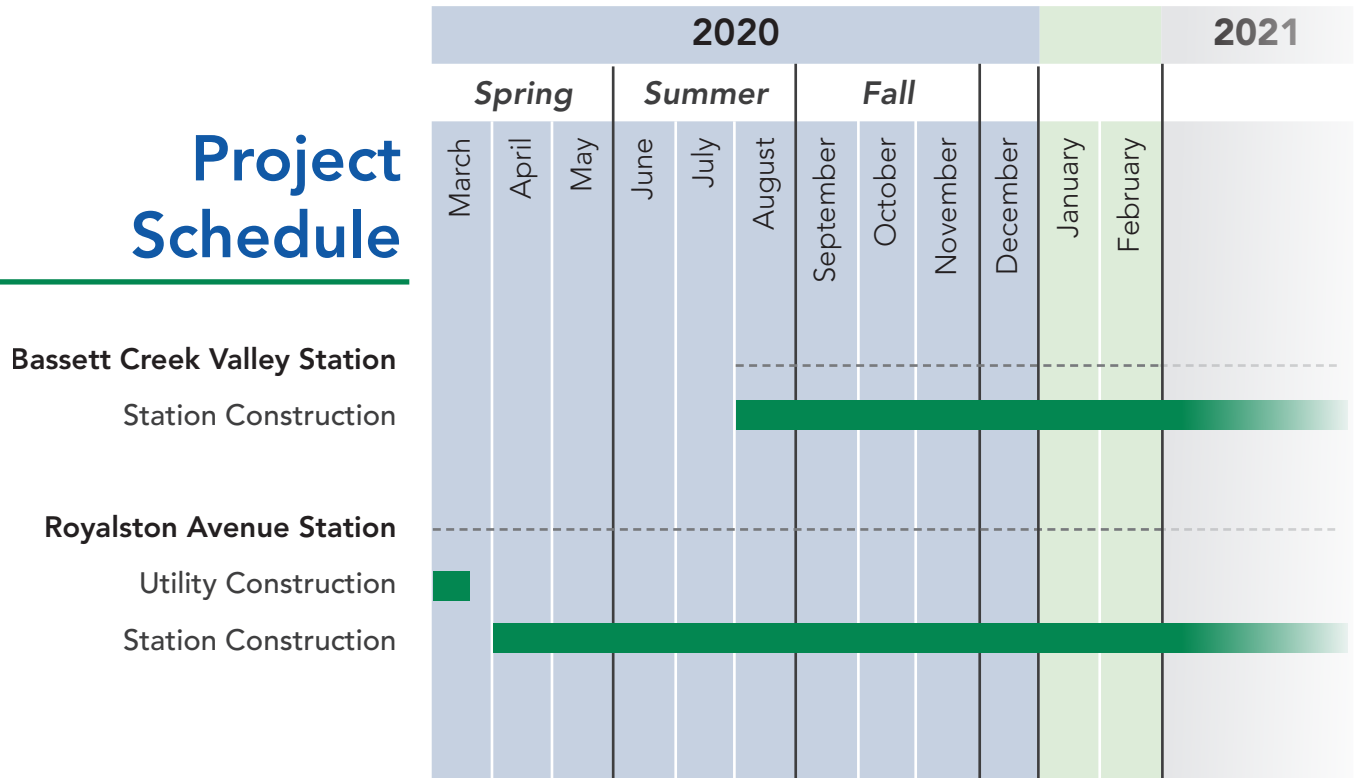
Project Schedule

| | 2020 | | | | | | | | | | | 2021 |
|---|---|---|---|---|---|---|---|---|---|---|---|---|
| | Spring | | | Summer | | | Fall | | | | | |
| | March | April | May | June | July | August | September | October | November | December | January | February |

Bassett Creek Valley Station

Station Construction

Royalston Avenue Station

Utility Construction

Station Construction